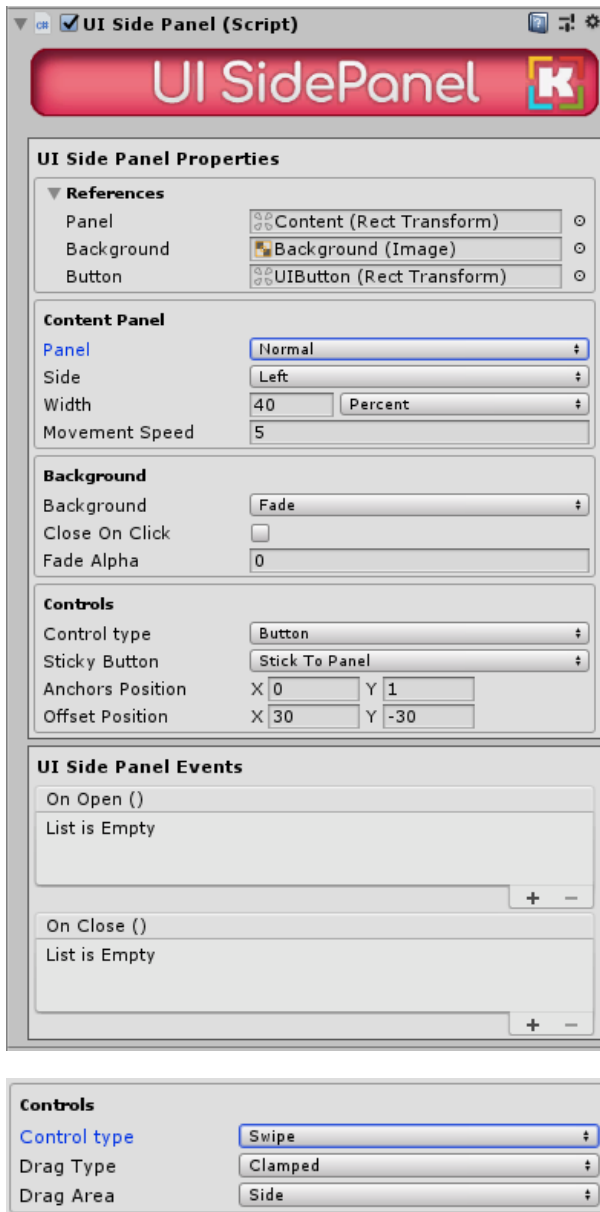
UI Side Panel (Script)

UI SidePanel K

UI Side Panel Properties

References
Panel Content (Rect Transform)
Background Background (Image)
Button UIButton (Rect Transform)

Content Panel
Panel Normal
Side Left
Width 40 Percent
Movement Speed 5

Background
Background Fade
Close On Click
Fade Alpha 0

Controls
Control type Button
Sticky Button Stick To Panel
Anchors Position X 0 Y 1
Offset Position X 30 Y -30

UI Side Panel Events
On Open ()
List is Empty
+ −
On Close ()
List is Empty
+ −

Controls
Control type Swipe
Drag Type Clamped
Drag Area Side